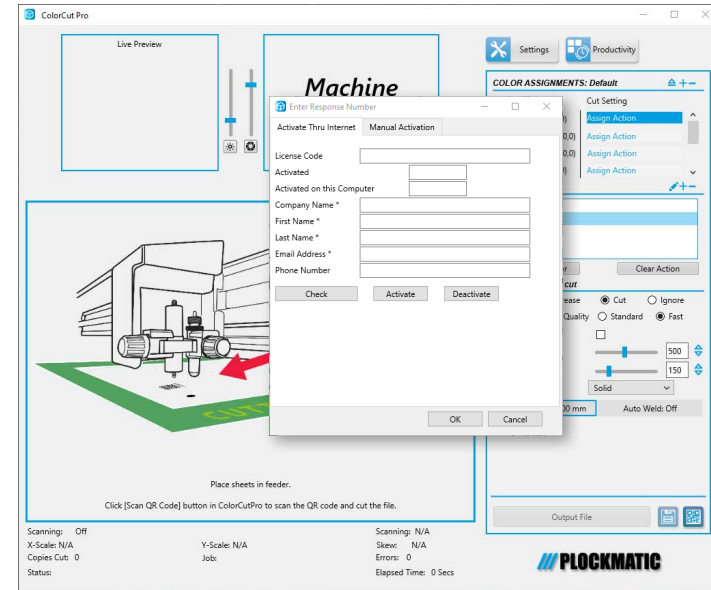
ColorCut Pro

Live Preview

Machine

Settings

Productivity

COLOR ASSIGNMENTS: Default

Cut Setting

Assign Action

Assign Action

Assign Action

Assign Action

Enter Response Number

Activate Thru Internet

Manual Activation

License Code

Activated

Activated on this Computer

Company Name *

First Name *

Last Name *

Email Address *

Phone Number

Check

Activate

Deactivate

OK

Cancel

Clear Action

cut

rease

Cut

Ignore

Quality

Standard

Fast

500

150

Solid

0 mm

Auto Weld: Off

Place sheets in feeder.

Click [Scan QR Code] button in ColorCutPro to scan the QR code and cut the file.

Output File

Scanning: Off

X-Scale: N/A

Y-Scale: N/A

Copies Cut: 0

Job:

Status:

Scanning: N/A

Skew: N/A

Errors: 0

Elapsed Time: 0 Secs

PLOCKMATIC